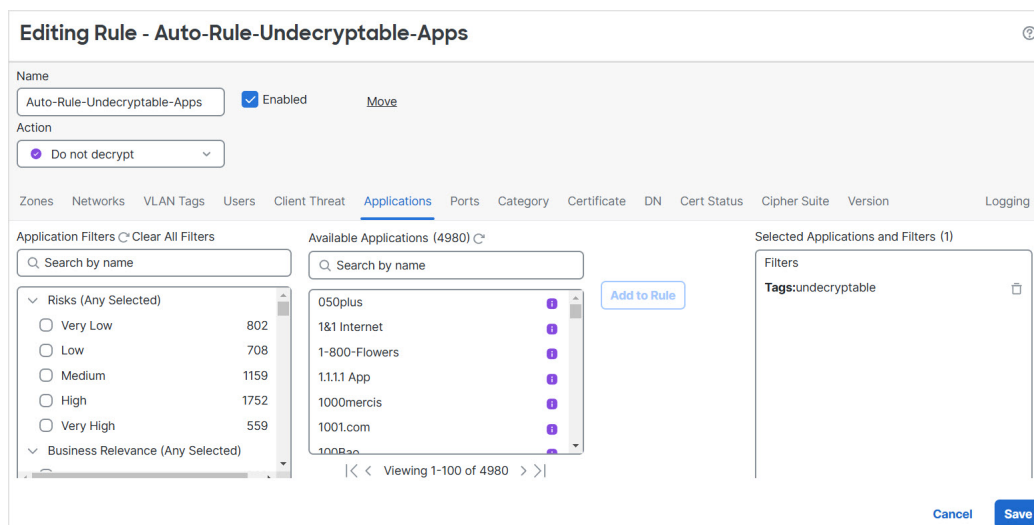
Editing Rule - Auto-Rule-Undecryptable-Apps

Name

Auto-Rule-Undecryptable-Apps

Enabled

Move

Action

Do not decrypt

Zones Networks VLAN Tags Users Client Threat Applications Ports Category Certificate DN Cert Status Cipher Suite Version Logging

Application Filters Clear All Filters

Search by name

Risks (Any Selected)

| | |
|---|---|
| Very Low | 802 |
| Low | 708 |
| Medium | 1159 |
| High | 1752 |
| Very High | 559 |

Business Relevance (Any Selected)

Available Applications (4980)

Search by name

050plus
1&1 Internet
1-800-Flowers
1.1.1.1 App
1000mercis
1001.com
100Bao

Viewing 1-100 of 4980

Add to Rule

Selected Applications and Filters (1)

Filters

Tags:undecryptable

Cancel Save